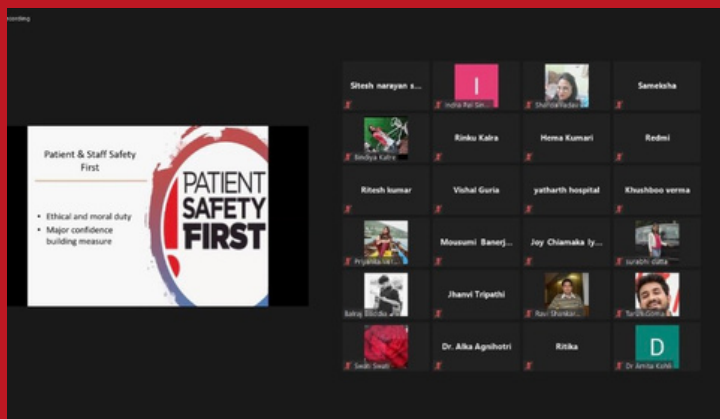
ecording

Patient & Staff Safety First

• Ethical and moral duty
• Major confidence building measure

PATIENT SAFETY FIRST

Sitesh narayan s...
I
India Pal Sin...
Sharda Yadav
Sameksha
Bindiya Katre
Rinku Kalra
Hema Kumari
Redmi
Ritesh kumar
Vishal Guria
yatharth hospital
Khushboo verma
Priyanka Ver...
Mousumi Banerj...
Joy Chiamaka Iy...
surabhi datta
Balraj Bhidka
Jhanvi Tripathi
Ravi Shankar...
Tarun Goma...
Swati Swati
Dr. Alka Agnihotri
Ritika
D
Dr Amita Kohli